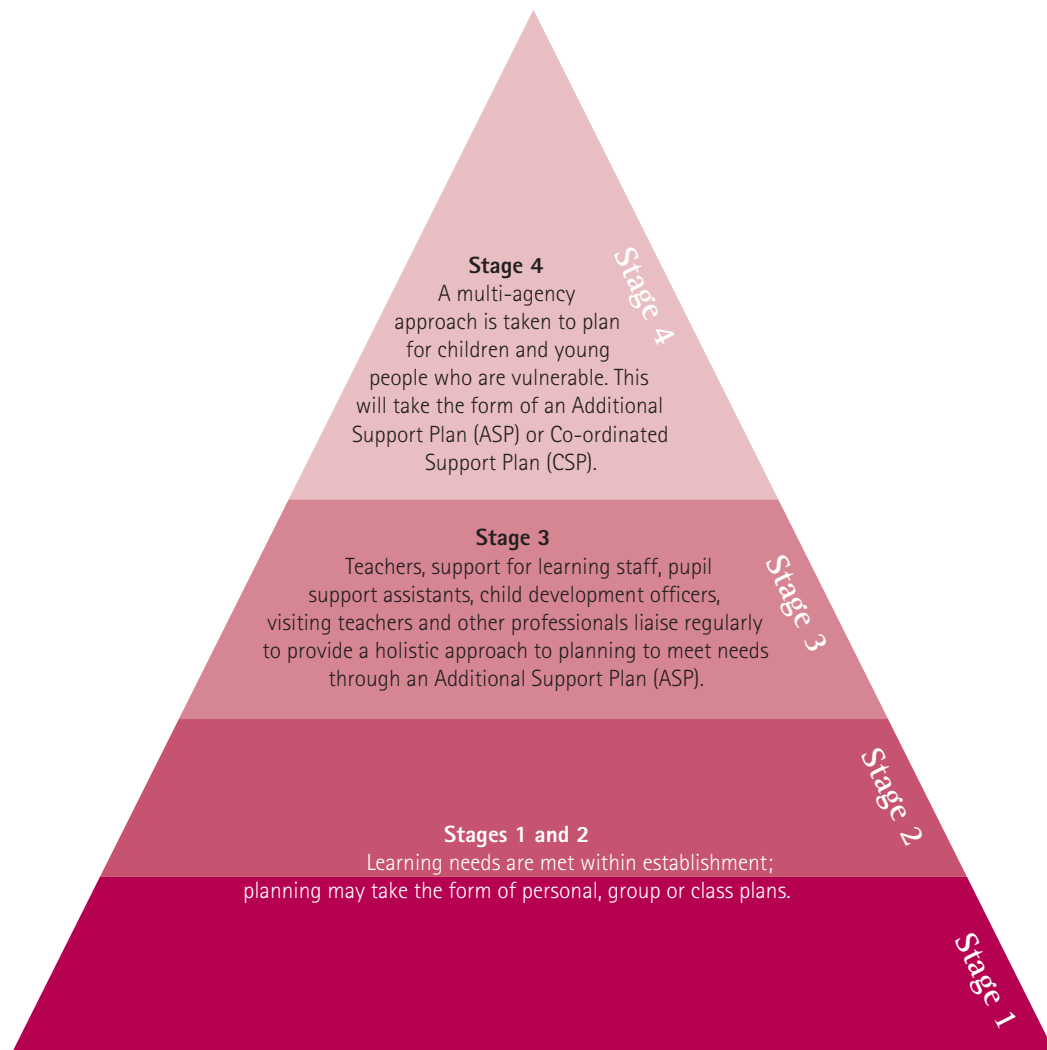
Stage 4
A multi-agency approach is taken to plan for children and young people who are vulnerable. This will take the form of an Additional Support Plan (ASP) or Co-ordinated Support Plan (CSP).

Stage 4

Stage 3
Teachers, support for learning staff, pupil support assistants, child development officers, visiting teachers and other professionals liaise regularly to provide a holistic approach to planning to meet needs through an Additional Support Plan (ASP).

Stage 3

Stage 2

Stages 1 and 2
Learning needs are met within establishment; planning may take the form of personal, group or class plans.

Stage 1